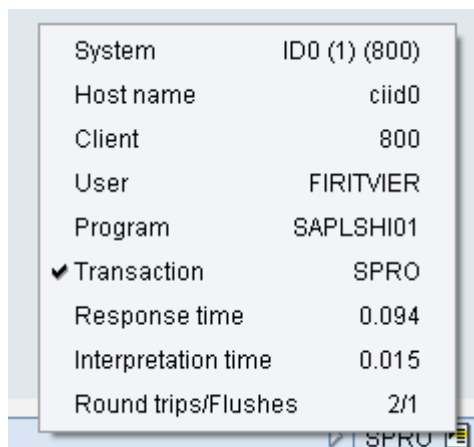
| | |
|---|---|
| System | ID0 (1) (800) |
| Host name | ciid0 |
| Client | 800 |
| User | FIRITVIER |
| Program | SAPLSHI01 |
| ✔ Transaction | SPRO |
| Response time | 0.094 |
| Interpretation time | 0.015 |
| Round trips/Flushes | 2/1 |

SPRO